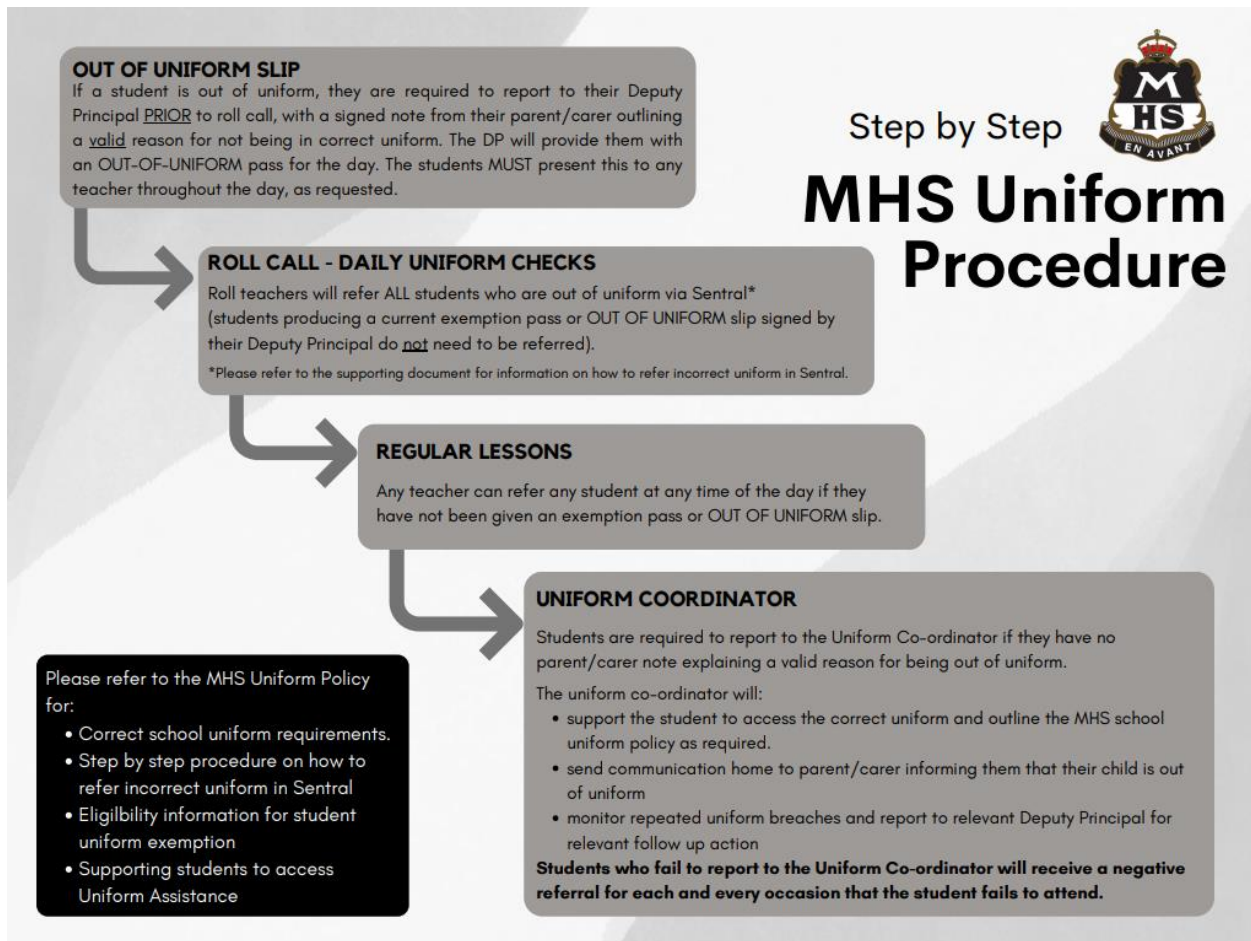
OUT OF UNIFORM SLIP
If a student is out of uniform, they are required to report to their Deputy Principal PRIOR to roll call, with a signed note from their parent/carer outlining a valid reason for not being in correct uniform. The DP will provide them with an OUT-OF-UNIFORM pass for the day. The students MUST present this to any teacher throughout the day, as requested.

Step by Step

M HS EN AVANT

MHS Uniform Procedure

ROLL CALL - DAILY UNIFORM CHECKS
Roll teachers will refer ALL students who are out of uniform via Sentral* (students producing a current exemption pass or OUT OF UNIFORM slip signed by their Deputy Principal do not need to be referred).
*Please refer to the supporting document for information on how to refer incorrect uniform in Sentral.

REGULAR LESSONS
Any teacher can refer any student at any time of the day if they have not been given an exemption pass or OUT OF UNIFORM slip.

UNIFORM COORDINATOR
Students are required to report to the Uniform Co-ordinator if they have no parent/carer note explaining a valid reason for being out of uniform.
The uniform co-ordinator will:
• support the student to access the correct uniform and outline the MHS school uniform policy as required.
• send communication home to parent/carer informing them that their child is out of uniform
• monitor repeated uniform breaches and report to relevant Deputy Principal for relevant follow up action
Students who fail to report to the Uniform Co-ordinator will receive a negative referral for each and every occasion that the student fails to attend.

Please refer to the MHS Uniform Policy for:
• Correct school uniform requirements.
• Step by step procedure on how to refer incorrect uniform in Sentral
• Eligilbility information for student uniform exemption
• Supporting students to access Uniform Assistance